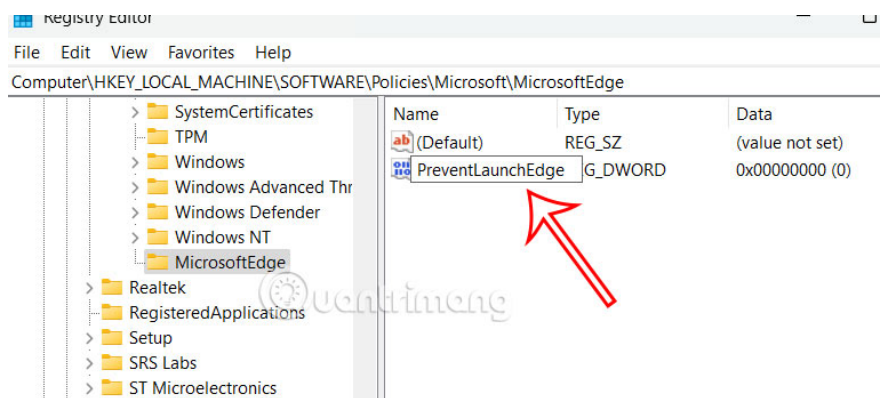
Registry Editor

File Edit View Favorites Help

Computer\HKEY_LOCAL_MACHINE\SOFTWARE\Policies\Microsoft\MicrosoftEdge

SystemCertificates
TPM
Windows
Windows Advanced Thr
Windows Defender
Windows NT
MicrosoftEdge
Realtek
RegisteredApplications
Setup
SRS Labs
ST Microelectronics

| Name | Type | Data |
|---|---|---|
| (Default) | REG_SZ | (value not set) |
| PreventLaunchEdge | G_DWORD | 0x00000000 (0) |

Quantrimang